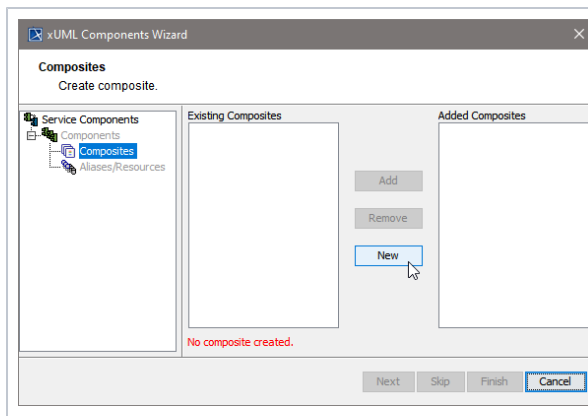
xUML Components Wizard

Composites
Create composite.

Service Components
Components
Composites
Aliases/Resources

Existing Composites

Add
Remove
New

Added Composites

No composite created.

Next
Skip
Finish
Cancel